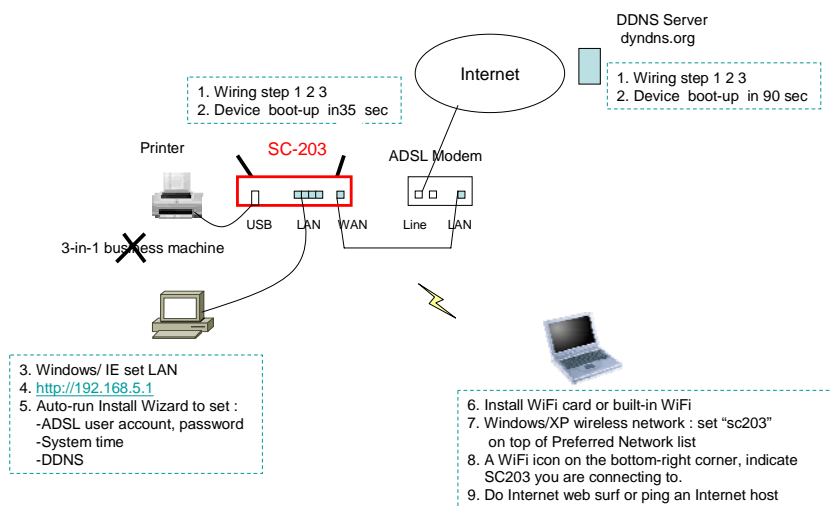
DDNS Server
dyndns.org

Internet

1. Wiring step 1 2 3
2. Device boot-up in 90 sec

1. Wiring step 1 2 3
2. Device boot-up in35 sec

Printer

SC-203

ADSL Modem

USB LAN WAN

Line LAN

3-in-1 business machine

3. Windows/ IE set LAN
4. http://192.168.5.1
5. Auto-run Install Wizard to set :
-ADSL user account, password
-System time
-DDNS

6. Install WiFi card or built-in WiFi
7. Windows/XP wireless network : set "sc203" on top of Preferred Network list
8. A WiFi icon on the bottom-right corner, indicate SC203 you are connecting to.
9. Do Internet web surf or ping an Internet host